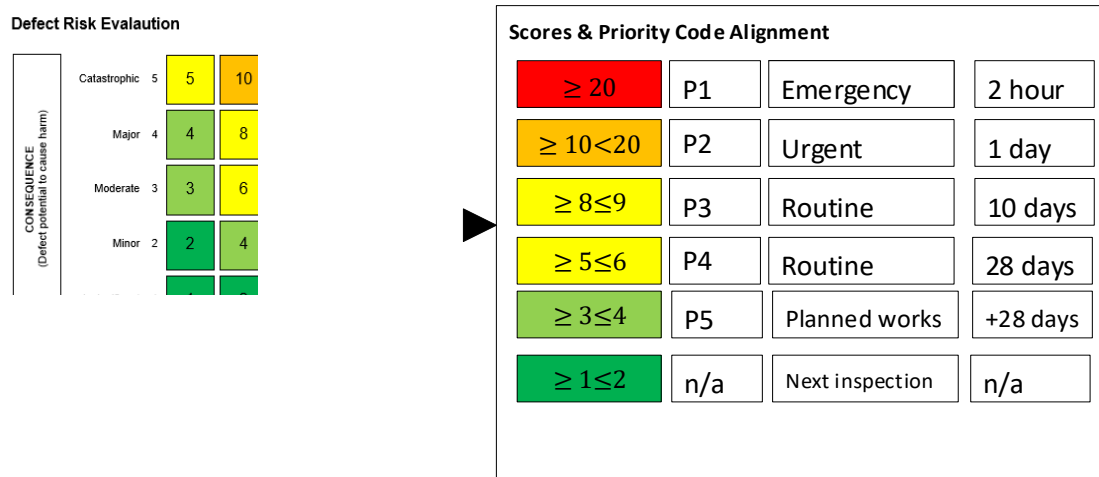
Defect Risk Evalaution

CONSEQUENCE
(Defect potential to cause harm)

| | | | |
|---|---|---|---|
| Catastrophic | 5 | 5 | 10 |
| Major | 4 | 4 | 8 |
| Moderate | 3 | 3 | 6 |
| Minor | 2 | 2 | 4 |

Scores & Priority Code Alignment

| | | | |
|---|---|---|---|
| $\geq 20$ | P1 | Emergency | 2 hour |
| $\geq 10<20$ | P2 | Urgent | 1 day |
| $\geq 8\leq 9$ | P3 | Routine | 10 days |
| $\geq 5\leq 6$ | P4 | Routine | 28 days |
| $\geq 3\leq 4$ | P5 | Planned works | +28 days |
| $\geq 1\leq 2$ | n/a | Next inspection | n/a |